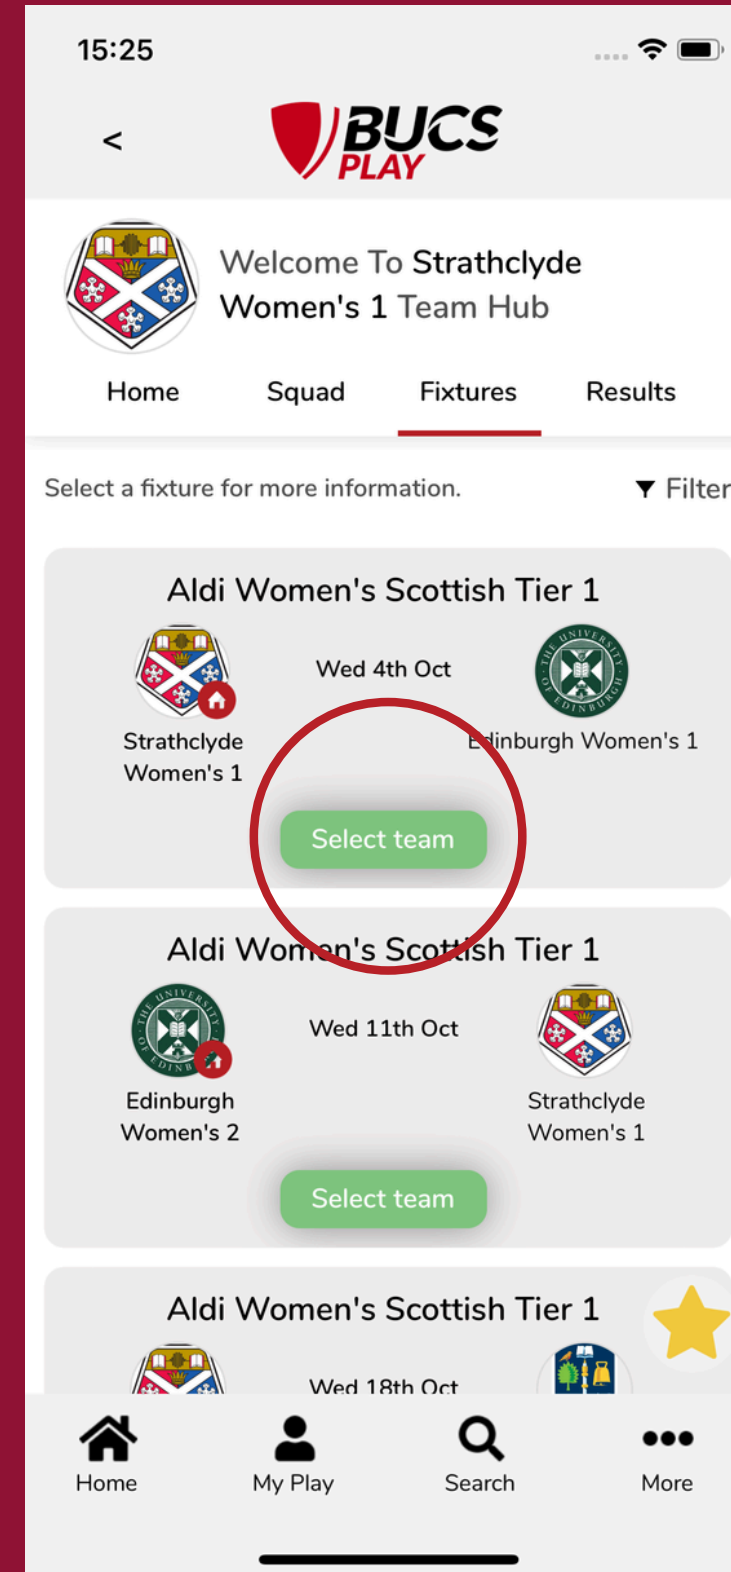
15:25

<

BUCS PLAY

Welcome To Strathclyde Women's 1 Team Hub

Home Squad Fixtures Results

Select a fixture for more information.

Filter

Aldi Women's Scottish Tier 1

Wed 4th Oct

Strathclyde Women's 1

Edinburgh Women's 1

Select team

Aldi Women's Scottish Tier 1

Wed 11th Oct

Edinburgh Women's 2

Strathclyde Women's 1

Select team

Aldi Women's Scottish Tier 1

Wed 18th Oct

Home My Play Search More